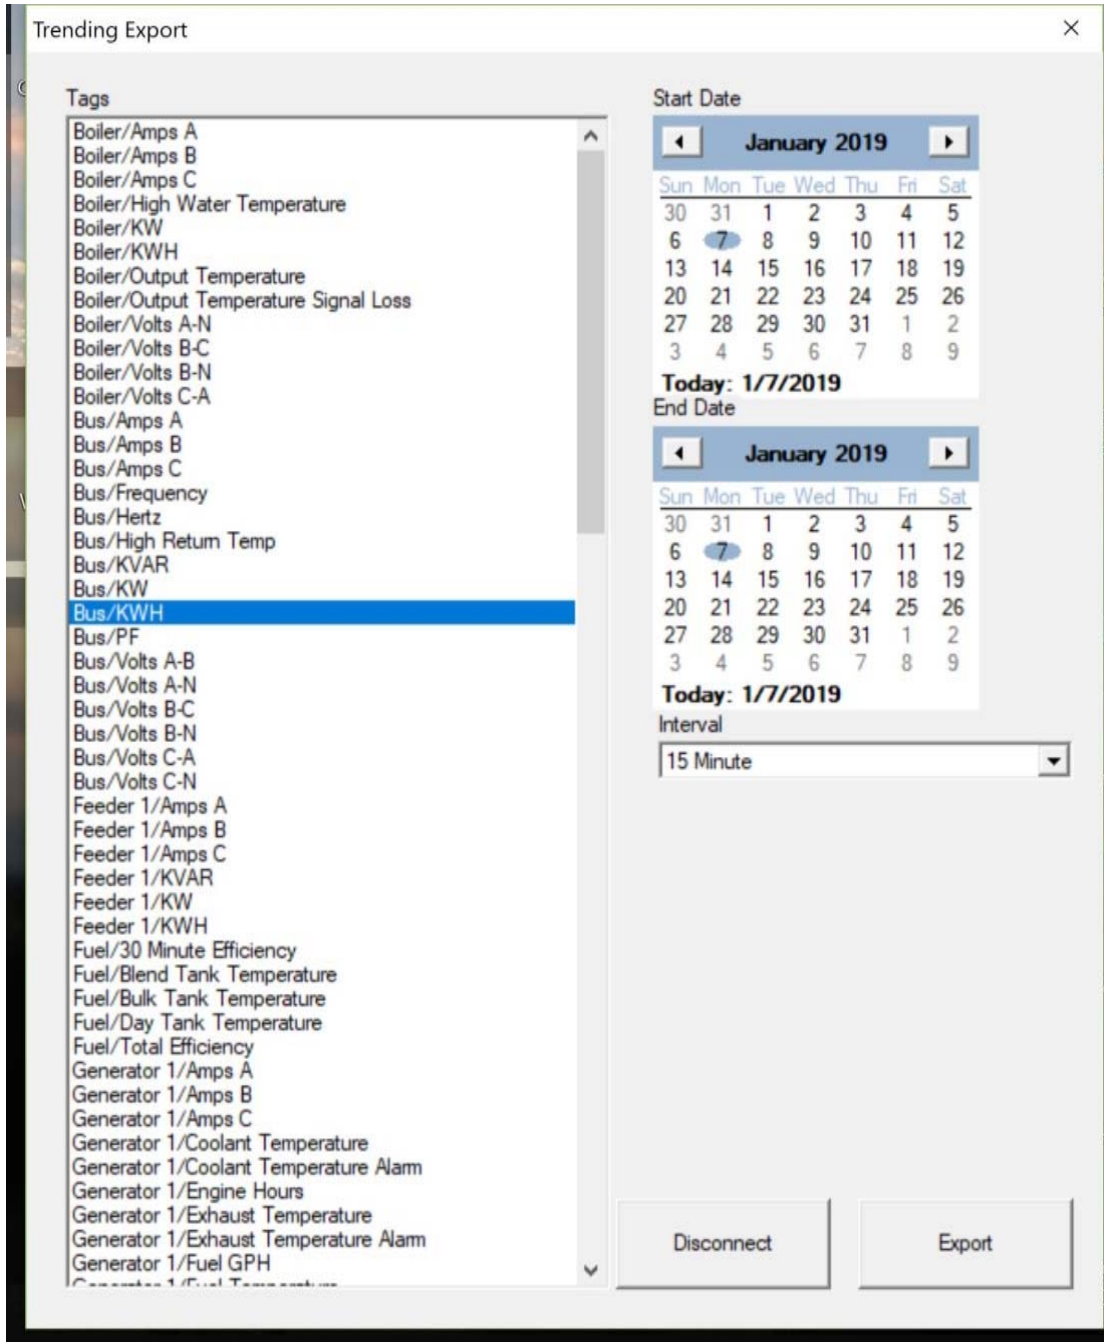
Trending Export

×

Tags

Boiler/Amps A
Boiler/Amps B
Boiler/Amps C
Boiler/High Water Temperature
Boiler/KW
Boiler/KWH
Boiler/Output Temperature
Boiler/Output Temperature Signal Loss
Boiler/Volts A-N
Boiler/Volts B-C
Boiler/Volts B-N
Boiler/Volts C-A
Bus/Amps A
Bus/Amps B
Bus/Amps C
Bus/Frequency
Bus/Hertz
Bus/High Return Temp
Bus/KVAR
Bus/KW
Bus/KWH
Bus/PF
Bus/Volts A-B
Bus/Volts A-N
Bus/Volts B-C
Bus/Volts B-N
Bus/Volts C-A
Bus/Volts C-N
Feeder 1/Amps A
Feeder 1/Amps B
Feeder 1/Amps C
Feeder 1/KVAR
Feeder 1/KW
Feeder 1/KWH
Fuel/30 Minute Efficiency
Fuel/Blend Tank Temperature
Fuel/Bulk Tank Temperature
Fuel/Day Tank Temperature
Fuel/Total Efficiency
Generator 1/Amps A
Generator 1/Amps B
Generator 1/Amps C
Generator 1/Coolant Temperature
Generator 1/Coolant Temperature Alarm
Generator 1/Engine Hours
Generator 1/Exhaust Temperature
Generator 1/Exhaust Temperature Alarm
Generator 1/Fuel GPH
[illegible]

Start Date

January 2019

| Sun | Mon | Tue | Wed | Thu | Fri | Sat |
|---|---|---|---|---|---|---|
| 30 | 31 | 1 | 2 | 3 | 4 | 5 |
| 6 | 7 | 8 | 9 | 10 | 11 | 12 |
| 13 | 14 | 15 | 16 | 17 | 18 | 19 |
| 20 | 21 | 22 | 23 | 24 | 25 | 26 |
| 27 | 28 | 29 | 30 | 31 | 1 | 2 |
| 3 | 4 | 5 | 6 | 7 | 8 | 9 |

Today: 1/7/2019

End Date

January 2019

| Sun | Mon | Tue | Wed | Thu | Fri | Sat |
|---|---|---|---|---|---|---|
| 30 | 31 | 1 | 2 | 3 | 4 | 5 |
| 6 | 7 | 8 | 9 | 10 | 11 | 12 |
| 13 | 14 | 15 | 16 | 17 | 18 | 19 |
| 20 | 21 | 22 | 23 | 24 | 25 | 26 |
| 27 | 28 | 29 | 30 | 31 | 1 | 2 |
| 3 | 4 | 5 | 6 | 7 | 8 | 9 |

Today: 1/7/2019

Interval

15 Minute

Disconnect

Export